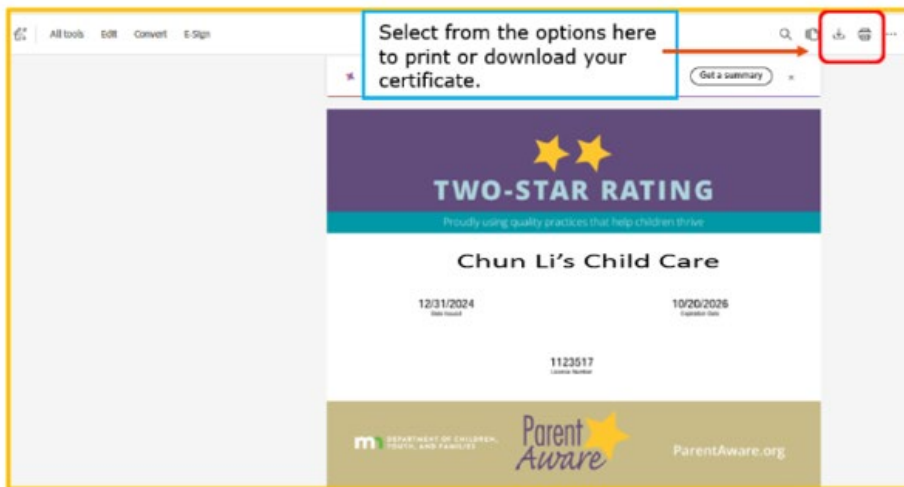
All tools Edit Convert E-Sign

Select from the options here to print or download your certificate.

Get a summary ×

TWO-STAR RATING

Proudly using quality practices that help children thrive

Chun Li's Child Care

12/31/2024
Date Issued

10/20/2026
Expiration Date

1123517
License Number

m DEPARTMENT OF CHILDREN, YOUTH, AND FAMILIES

Parent Aware

ParentAware.org